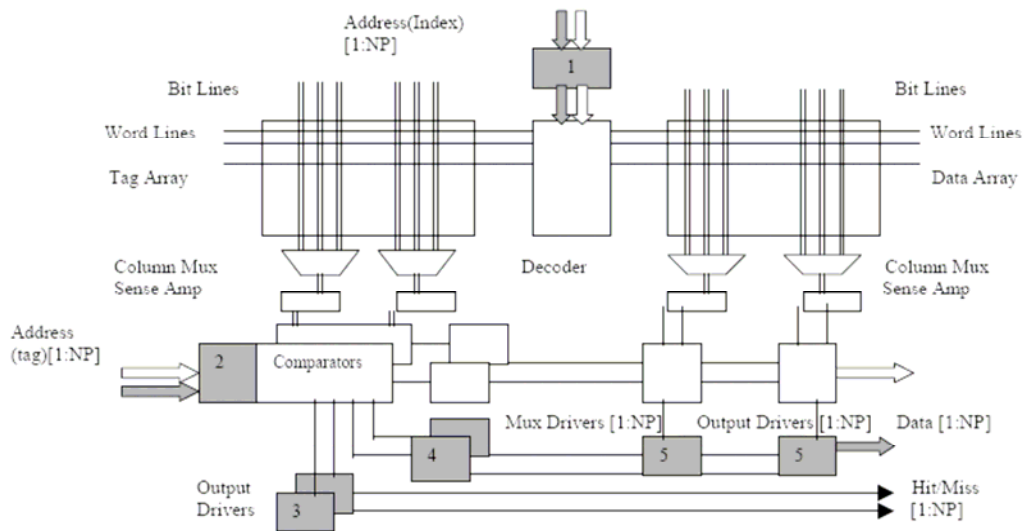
Address(Index)
[1:NP]

1

Bit Lines

Bit Lines

Word Lines

Word Lines

Tag Array

Data Array

Column Mux
Sense Amp

Decoder

Column Mux
Sense Amp

Address
(tag)[1:NP]

2

Comparators

Mux Drivers [1:NP]

Output Drivers [1:NP]

Data [1:NP]

4

5

5

Output
Drivers

3

Hit/Miss
[1:NP]